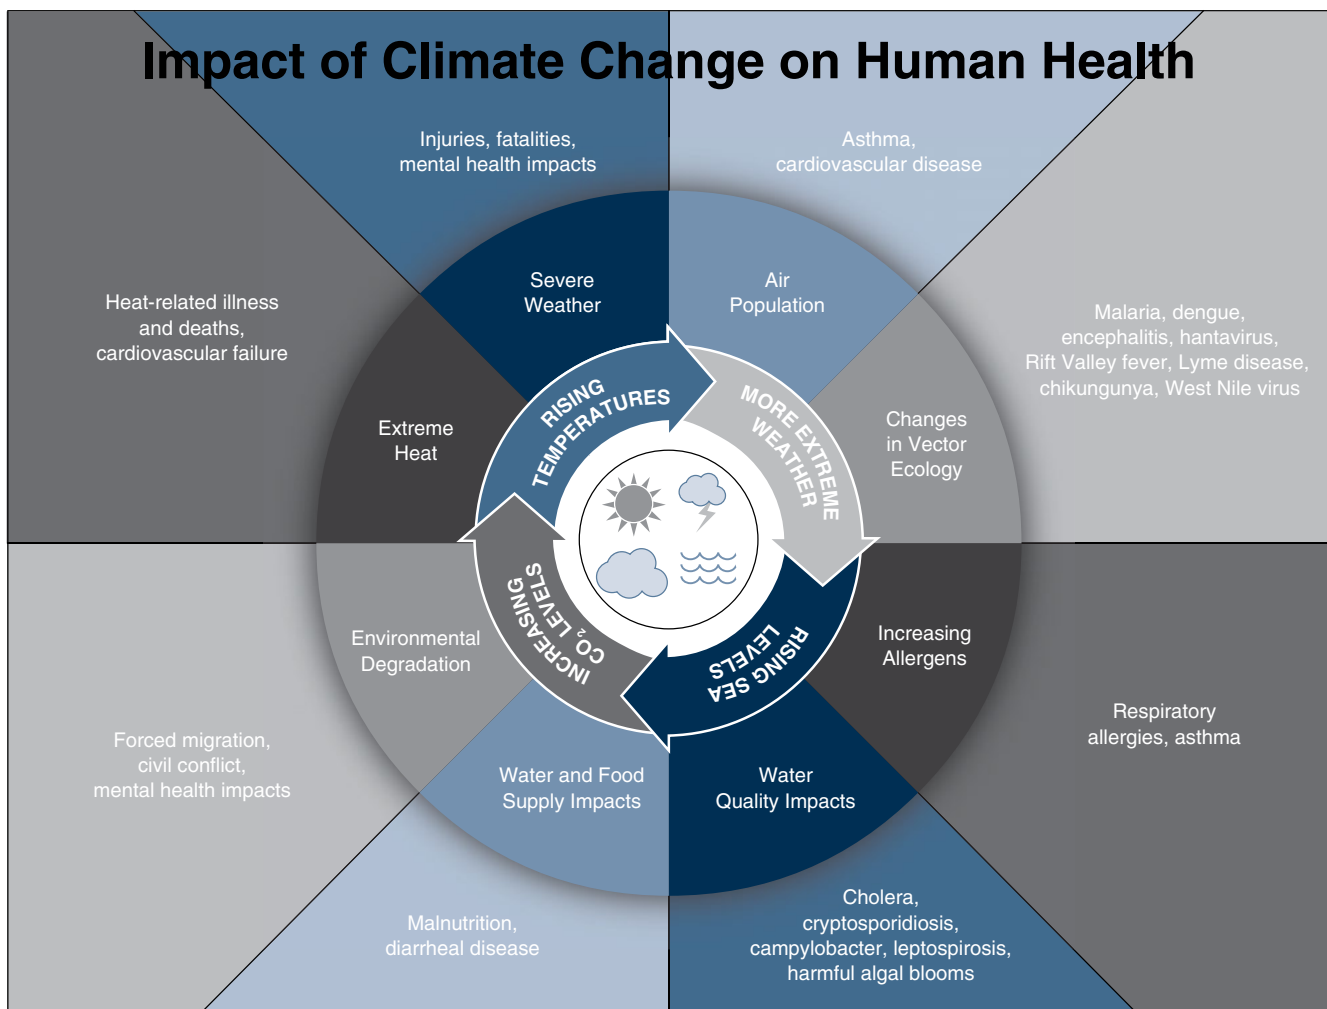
Impact of Climate Change on Human Health

Injuries, fatalities, mental health impacts

Asthma, cardiovascular disease

Heat-related illness and deaths, cardiovascular failure

Malaria, dengue, encephalitis, hantavirus, Rift Valley fever, Lyme disease, chikungunya, West Nile virus

Severe Weather

Air Population

Extreme Heat

Changes in Vector Ecology

RISING TEMPERATURES

MORE EXTREME WEATHER

INCREASING $CO_2$ LEVELS

RISING SEA LEVELS

Environmental Degradation

Increasing Allergens

Forced migration, civil conflict, mental health impacts

Respiratory allergies, asthma

Water and Food Supply Impacts

Water Quality Impacts

Malnutrition, diarrheal disease

Cholera, cryptosporidiosis, campylobacter, leptospirosis, harmful algal blooms